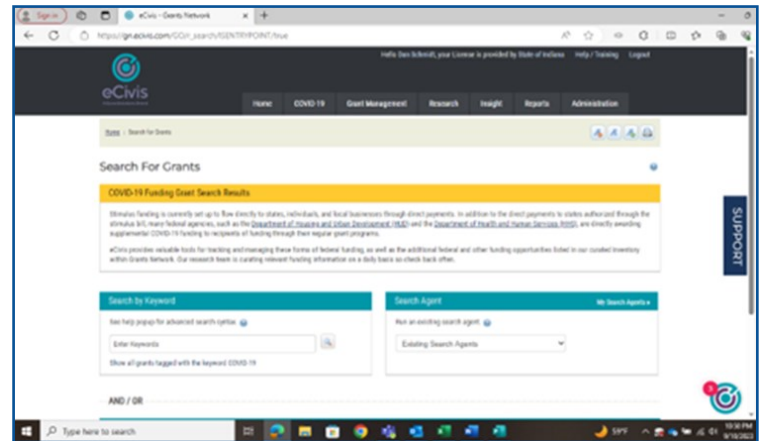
Sign in

eCivis - Grants Network

https://gn.ecivis.com/GO/r_search/GENTRYPOINT/true

Hello Dan Schmidt, your License is provided by State of Indiana   Help / Training   Logout

eCivis

Home   COVID 19   Grant Management   Research   Insight   Reports   Administration

Home > Search for Grants

Search For Grants

COVID-19 Funding Grant Search Results

Stimulus funding is currently set up to flow directly to states, individuals, and local businesses through direct payments. In addition to the direct payments to states authorized through the stimulus bill, many federal agencies, such as the Department of Housing and Urban Development (HUD) and the Department of Health and Human Services (HHS), are directly awarding supplemental COVID-19 funding to recipients of funding through their regular grant programs.

eCivis provides valuable tools for tracking and managing these forms of federal funding, as well as the additional federal and other funding opportunities listed in our curated inventory within Grants Network. Our research team is curating relevant funding information on a daily basis so check back often.

Search by Keyword

See help popup for advanced search syntax

Enter Keywords

Show all grants tagged with the keyword COVID-19

Search Agent

My Search Agents

Run an existing search agent:

Existing Search Agents

AND / OR

SUPPORT

Type here to search

59°F

10:38 PM
9/10/2023